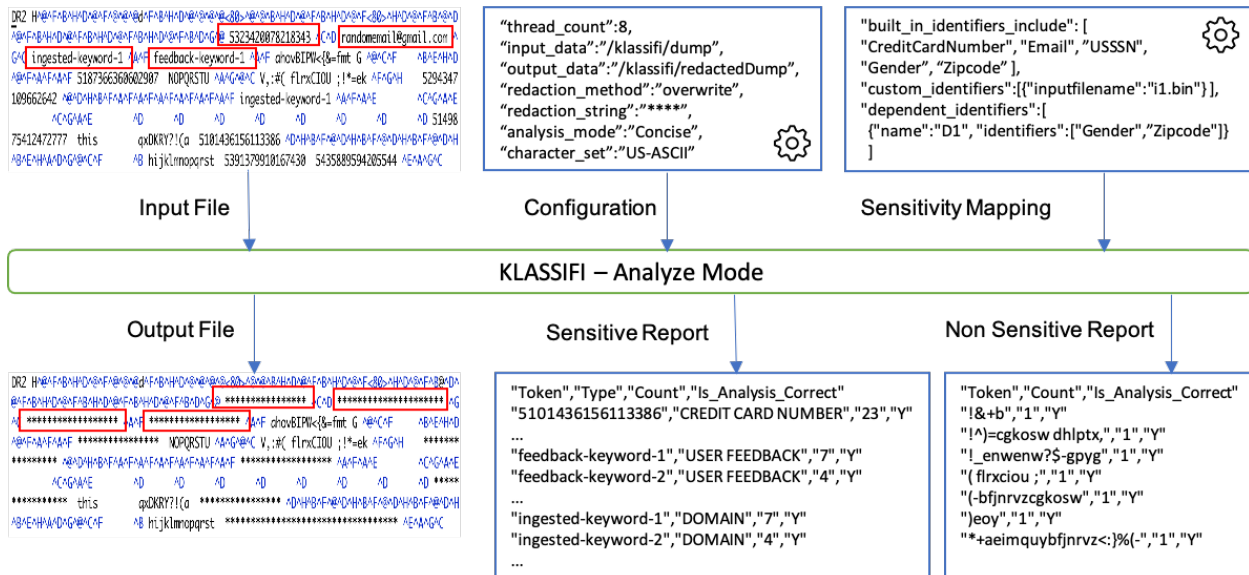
DR2 H^@^F^B^H^D^@^F^B^@^@^@dA^F^B^H^D^@^@^@^@<@0>^@^A^B^H^D^@^F^B^H^D^@^F<@0>^H^D^@^F^B^@^D
^@^F^B^H^D^@^F^B^H^D^@^F^B^H^D^@^F^B^D^G^@ 5323420078218343 ^C^D randomemail@gmail.com
^G^C ingested-keyword-1 ^A^F feedback-keyword-1 ^A^F ahovBIPW<{&=fmt G ^E^@^C^F ^B^E^H^D
^@^F^H^F^A^F ^A^F 5187366360602907 NOPQRSTU ^A^G^@^C V,:#( flrxCIOU ;!*=ek ^F^G^H 5294347
109662642 ^@^D^H^B^F^A^F^A^F^A^F^A^F^A^F ingested-keyword-1 ^A^F^A^E ^C^G^A^E
^C^G^A^E ^D ^D ^D ^D ^D ^D ^D ^D 51498
75412472777 this gxDKRY?!(a 5101436156113386 ^D^H^B^F^@^D^H^B^F^@^D^H^B^F^@^D^H
^B^E^H^A^D^G^@^C^F ^B hijklmnopqrst 5391379910167430 5435889594205544 ^E^A^G^C

Input File

"thread_count":8,
"input_data":"/klassifi/dump",
"output_data":"/klassifi/redactedDump",
"redaction_method":"overwrite",
"redaction_string":"****",
"analysis_mode":"Concise",
"character_set":"US-ASCII"

Configuration

"built_in_identifiers_include": [
"CreditCardNumber", "Email", "USSSN",
"Gender", "Zipcode" ],
"custom_identifiers":[{"inputfilename":"i1.bin"}],
"dependent_identifiers":[
{"name":"D1", "identifiers":["Gender","Zipcode"]}
]

Sensitivity Mapping

KLASSIFI – Analyze Mode

Output File

DR2 H^@^F^B^H^D^@^F^B^@^@^@dA^F^B^H^D^@^@^@^@<@0>^@^A^B^H^D^@^F^B^H^D^@^F<@0>^H^D^@^F^B^@^D
^@^F^B^H^D^@^F^B^H^D^@^F^B^H^D^@^F^B^D^G^@ **************** ^C^D ********************** ^G
^C ****************** ^A^F ****************** ^A^F ahovBIPW<{&=fmt G ^E^@^C^F ^B^E^H^D
^@^F^H^F^A^F **************** NOPQRSTU ^A^G^@^C V,:#( flrxCIOU ;!*=ek ^F^G^H *******
********* ^@^D^H^B^F^A^F^A^F^A^F^A^F^A^F ****************** ^A^F^A^E ^C^G^A^E
^C^G^A^E ^D ^D ^D ^D ^D ^D ^D ^D *****
*********** this gxDKRY?!(a **************** ^D^H^B^F^@^D^H^B^F^@^D^H^B^F^@^D^H
^B^E^H^A^D^G^@^C^F ^B hijklmnopqrst ******************************** ^E^A^G^C

Sensitive Report

"Token","Type","Count","Is_Analysis_Correct"
"5101436156113386","CREDIT CARD NUMBER","23","Y"
...
"feedback-keyword-1","USER FEEDBACK","7","Y"
"feedback-keyword-2","USER FEEDBACK","4","Y"
...
"ingested-keyword-1","DOMAIN","7","Y"
"ingested-keyword-2","DOMAIN","4","Y"
...

Non Sensitive Report

"Token","Count","Is_Analysis_Correct"
"!&+b","1","Y"
"!^)=cgkosw dhlptx,","1","Y"
"!_enwenw?$-gpyg","1","Y"
"( flrxciou ;","1","Y"
"(-bfjnrvzcgkosw","1","Y"
")eoy","1","Y"
"*+aeimquybfjnrvz<:}%(-","1","Y"